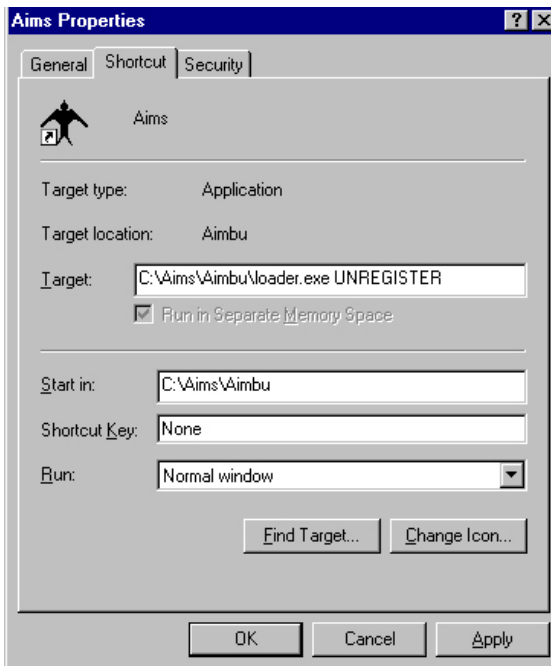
Aims Properties

?

X

General

Shortcut

Security

Aims

Target type: Application

Target location: Aimbu

Target: C:\Aims\Aimbu\loader.exe UNREGISTER

Run in Separate Memory Space

Start in: C:\Aims\Aimbu

Shortcut Key: None

Run: Normal window

Find Target...

Change Icon...

OK

Cancel

Apply